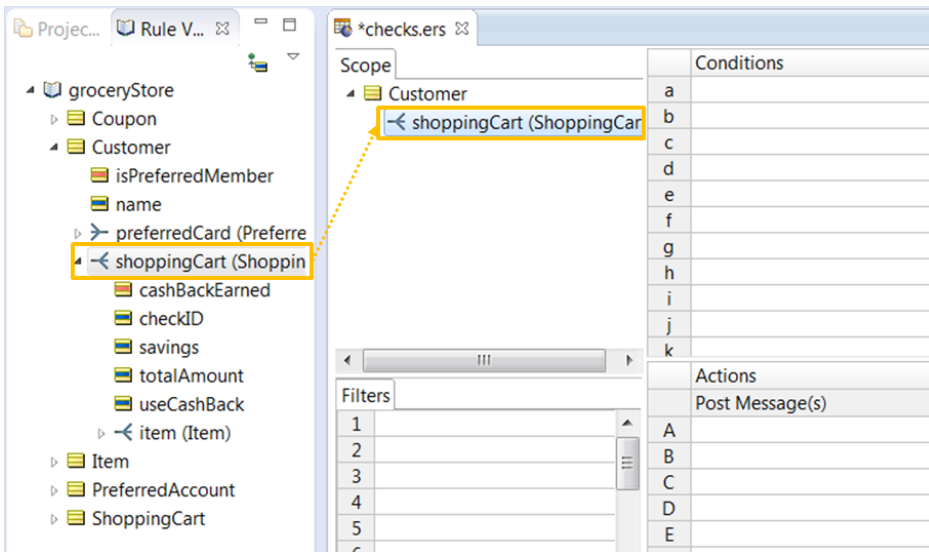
Projec... Rule V... ☒

groceryStore
Coupon
Customer
isPreferredMember
name
preferredCard (Preferre
shoppingCart (Shoppin
cashBackEarned
checkID
savings
totalAmount
useCashBack
item (Item)
Item
PreferredAccount
ShoppingCart

*checks.ers ☒

Scope
Customer
shoppingCart (ShoppingCar

Filters
1
2
3
4
5

| | Conditions |
|---|---|
| a | |
| b | |
| c | |
| d | |
| e | |
| f | |
| g | |
| h | |
| i | |
| j | |
| k | |

| | Actions |
|---|---|
| | Post Message(s) |
| A | |
| B | |
| C | |
| D | |
| E | |